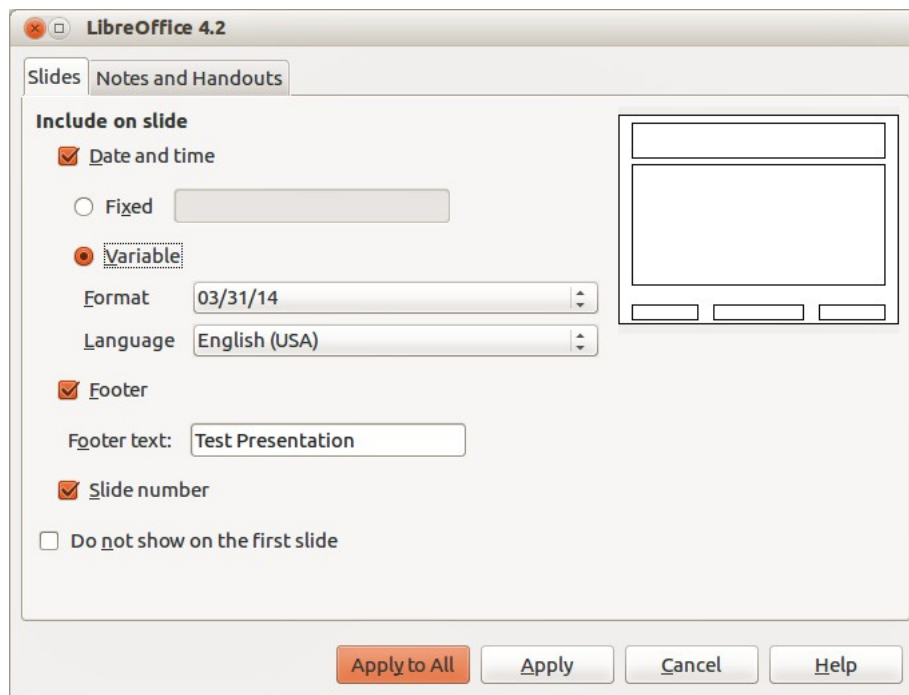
LibreOffice 4.2

Slides
Notes and Handouts

Include on slide

Date and time

Fixed

Variable

Format 03/31/14

Language English (USA)

Footer

Footer text: Test Presentation

Slide number

Do not show on the first slide

Apply to All
Apply
Cancel
Help